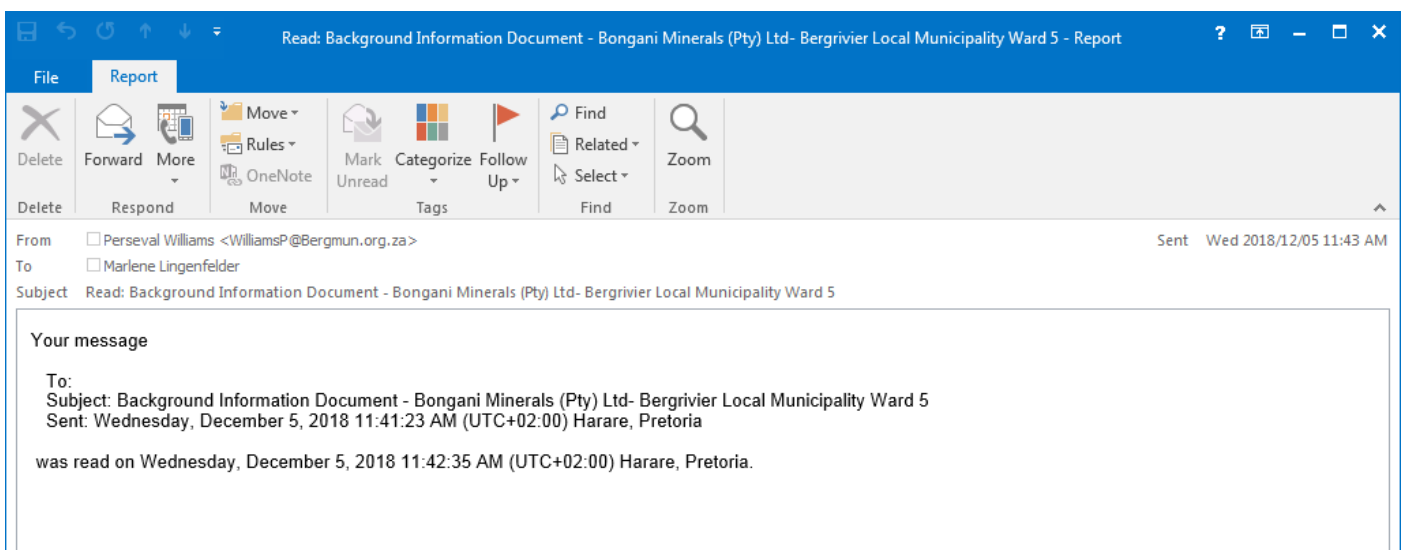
Read: Background Information Document - Bongani Minerals (Pty) Ltd- Bergrivier Local Municipality Ward 5 - Report

? – ☐ ✕

File Report

Delete
Forward More
Move Rules OneNote
Mark Unread Categorize Follow Up
Find Related Select
Zoom

Delete Respond Move Tags Find Zoom

From Perseval Williams <WilliamsP@Bergmun.org.za>
Sent Wed 2018/12/05 11:43 AM
To Marlene Lingenfelder
Subject Read: Background Information Document - Bongani Minerals (Pty) Ltd- Bergrivier Local Municipality Ward 5

Your message

To:
Subject: Background Information Document - Bongani Minerals (Pty) Ltd- Bergrivier Local Municipality Ward 5
Sent: Wednesday, December 5, 2018 11:41:23 AM (UTC+02:00) Harare, Pretoria

was read on Wednesday, December 5, 2018 11:42:35 AM (UTC+02:00) Harare, Pretoria.